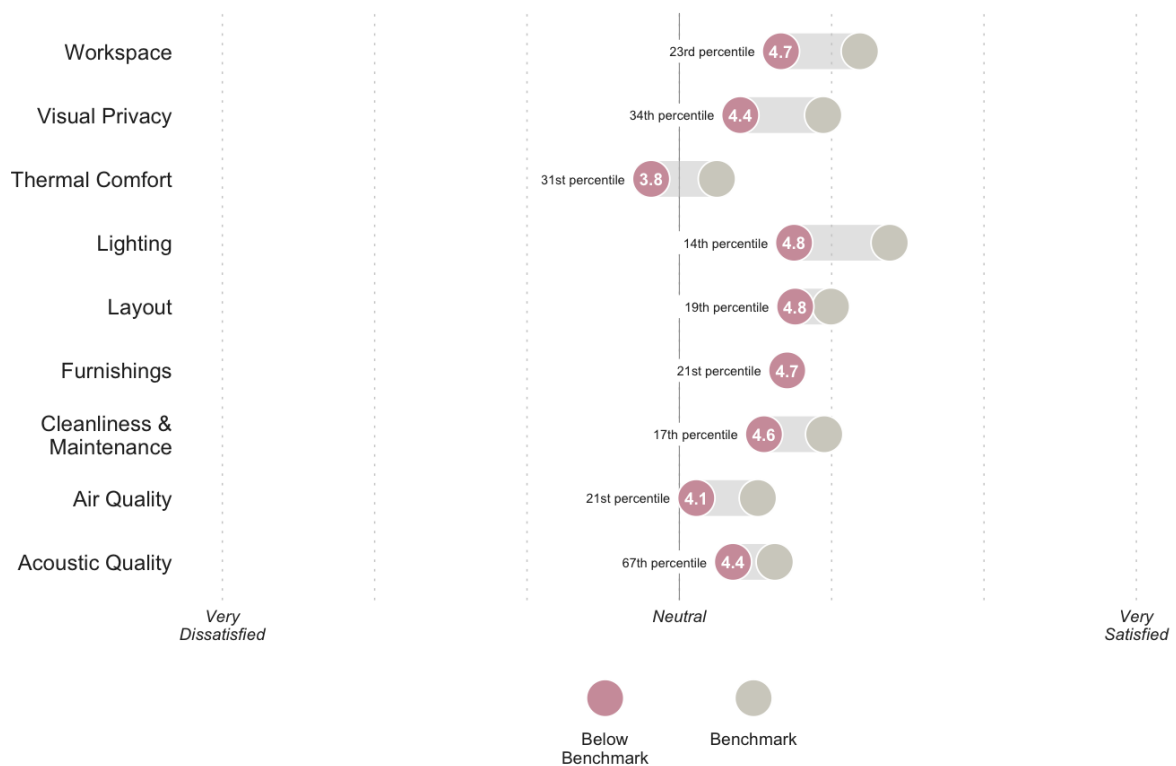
Workspace
23rd percentile 4.7

Visual Privacy
34th percentile 4.4

Thermal Comfort
31st percentile 3.8

Lighting
14th percentile 4.8

Layout
19th percentile 4.8

Furnishings
21st percentile 4.7

Cleanliness & Maintenance
17th percentile 4.6

Air Quality
21st percentile 4.1

Acoustic Quality
67th percentile 4.4

Very Dissatisfied

Neutral

Very Satisfied

Below Benchmark

Benchmark